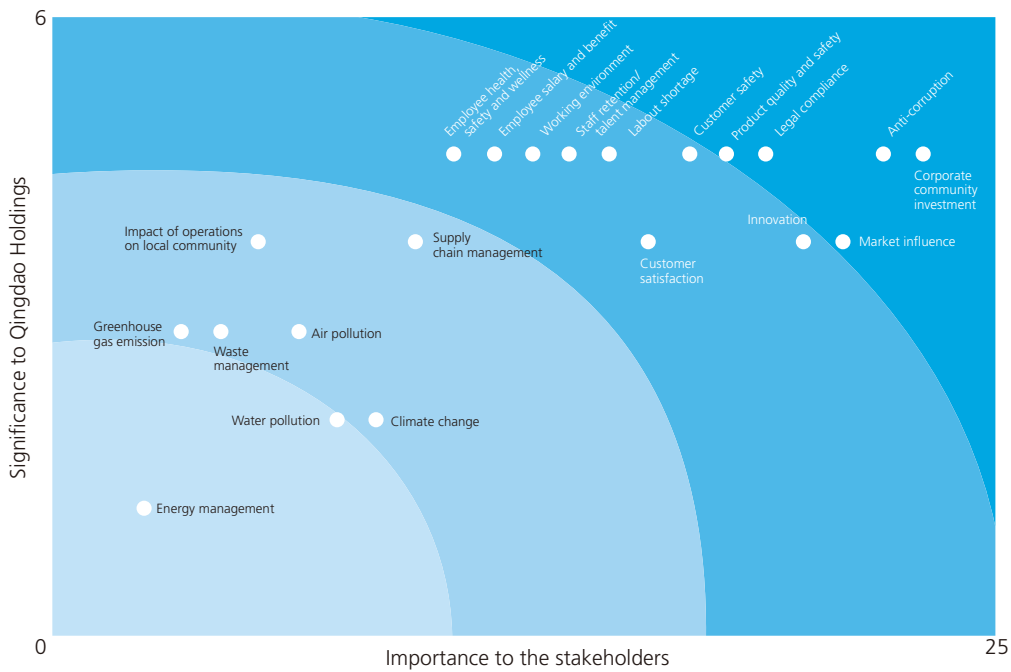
6

Significance to Qingdao Holdings

Employee health, safety and wellness
Employee salary and benefit
Working environment
Staff retention/ talent management
Labour shortage
Customer safety
Product quality and safety
Legal compliance
Anti-corruption
Corporate community investment

Impact of operations on local community
Supply chain management
Customer satisfaction
Innovation
Market influence

Greenhouse gas emission
Waste management
Air pollution

Water pollution
Climate change

Energy management

0
Importance to the stakeholders
25